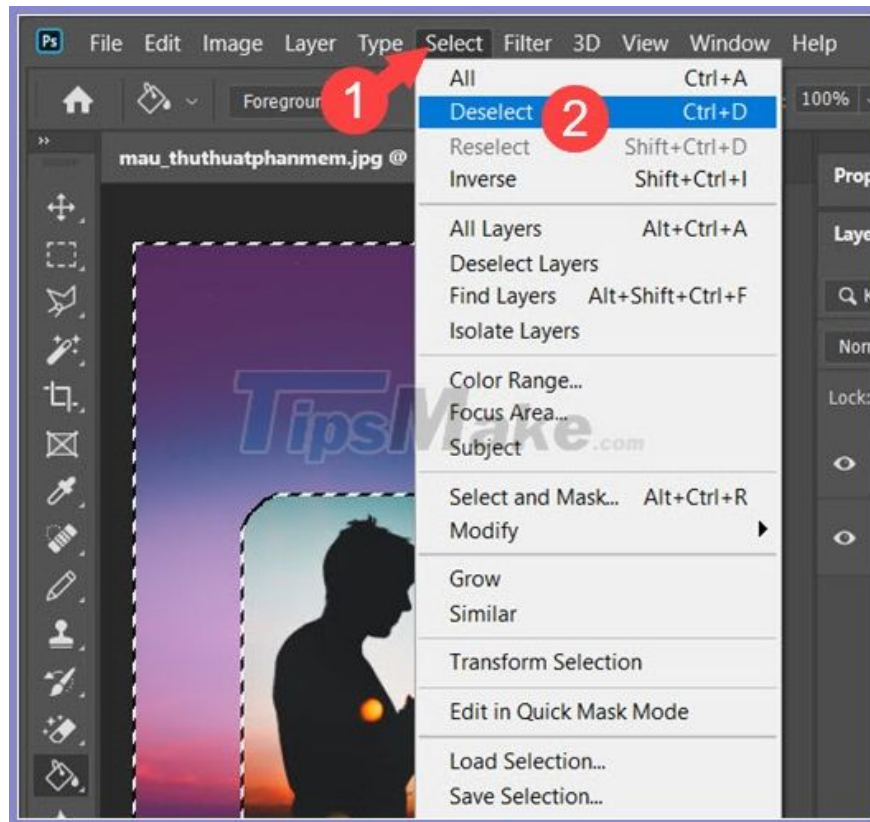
Ps File Edit Image Layer Type Select Filter 3D View Window Help

Foregrou

1

100%

mau_thuthuatphanmem.jpg @

All Ctrl+A
Deselect Ctrl+D
2
Reselect Shift+Ctrl+D
Inverse Shift+Ctrl+I

All Layers Alt+Ctrl+A
Deselect Layers
Find Layers Alt+Shift+Ctrl+F
Isolate Layers

Color Range...
Focus Area...
Subject

Select and Mask... Alt+Ctrl+R
Modify

Grow
Similar

Transform Selection

Edit in Quick Mask Mode

Load Selection...
Save Selection...

Prop
Laye
Nor
Lock:

TipsMake.com